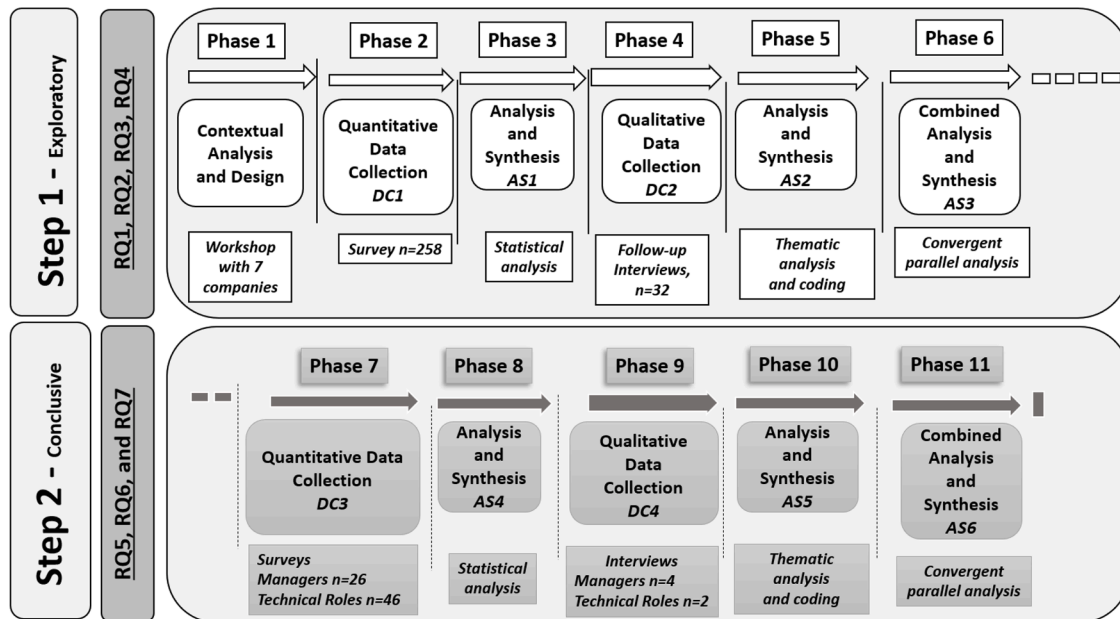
Step 1 - Exploratory

RQ1, RQ2, RQ3, RQ4

Phase 1

Contextual Analysis and Design

Workshop with 7 companies

Phase 2

Quantitative Data Collection
*DC1*

Survey n=258

Phase 3

Analysis and Synthesis
*AS1*

Statistical analysis

Phase 4

Qualitative Data Collection
*DC2*

Follow-up Interviews, n=32

Phase 5

Analysis and Synthesis
*AS2*

Thematic analysis and coding

Phase 6

Combined Analysis and Synthesis
*AS3*

Convergent parallel analysis

Step 2 - Conclusive

RQ5, RQ6, and RQ7

Phase 7

Quantitative Data Collection
*DC3*

Surveys
Managers n=26
Technical Roles n=46

Phase 8

Analysis and Synthesis
*AS4*

Statistical analysis

Phase 9

Qualitative Data Collection
*DC4*

Interviews
Managers n=4
Technical Roles n=2

Phase 10

Analysis and Synthesis
*AS5*

Thematic analysis and coding

Phase 11

Combined Analysis and Synthesis
*AS6*

Convergent parallel analysis